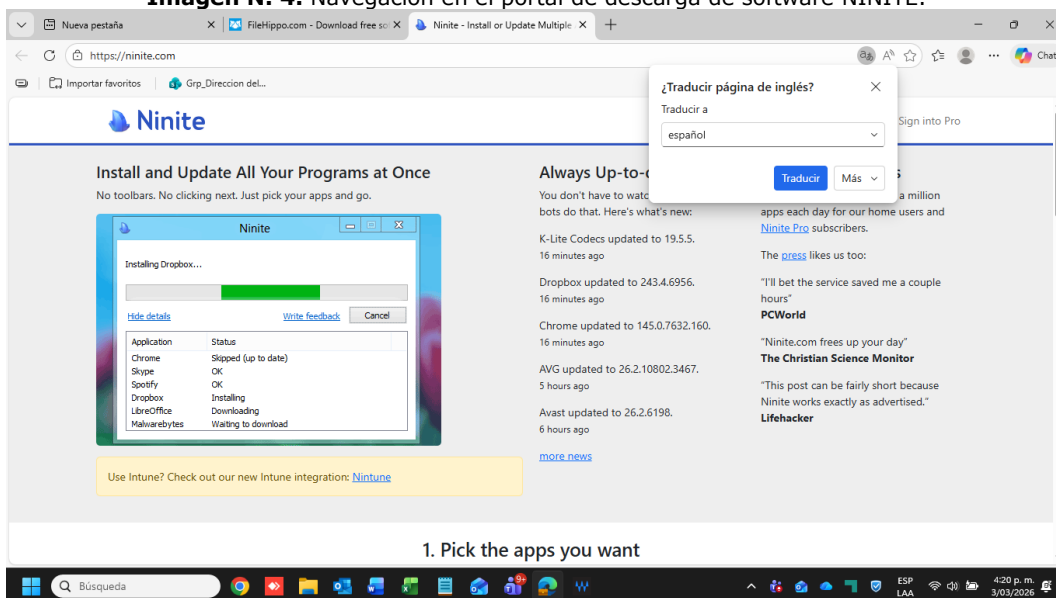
Imagen N. 4. Navegación en el portal de descarga de software NINITE.

Nueva pestaña
FileHippo.com - Download free so
Ninite - Install or Update Multiple

https://ninite.com

Chat

Importar favoritos
Grp_Direccion del...

Ninite

Sign into Pro

¿Traducir página de inglés?
Traducir a
español
Traducir
Más

Install and Update All Your Programs at Once
No toolbars. No clicking next. Just pick your apps and go.

Ninite
Installing Dropbox...
Hide details
Write feedback
Cancel

| Application | Status |
|---|---|
| Chrome | Skipped (up to date) |
| Skype | OK |
| Spotify | OK |
| Dropbox | Installing |
| LibreOffice | Downloading |
| Malwarebytes | Waiting to download |

Use Intune? Check out our new Intune integration: Nintune

Always Up-to-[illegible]
You don't have to watc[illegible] bots do that. Here's what's new:

K-Lite Codecs updated to 19.5.5.
16 minutes ago

Dropbox updated to 243.4.6956.
16 minutes ago

Chrome updated to 145.0.7632.160.
16 minutes ago

AVG updated to 26.2.10802.3467.
5 hours ago

Avast updated to 26.2.6198.
6 hours ago

more news

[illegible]s
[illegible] a million apps each day for our home users and Ninite Pro subscribers.

The press likes us too:

"I'll bet the service saved me a couple hours"
PCWorld

"Ninite.com frees up your day"
The Christian Science Monitor

"This post can be fairly short because Ninite works exactly as advertised."
Lifehacker

1. Pick the apps you want

Búsqueda

ESP
LAA
4:20 p. m.
3/03/2026